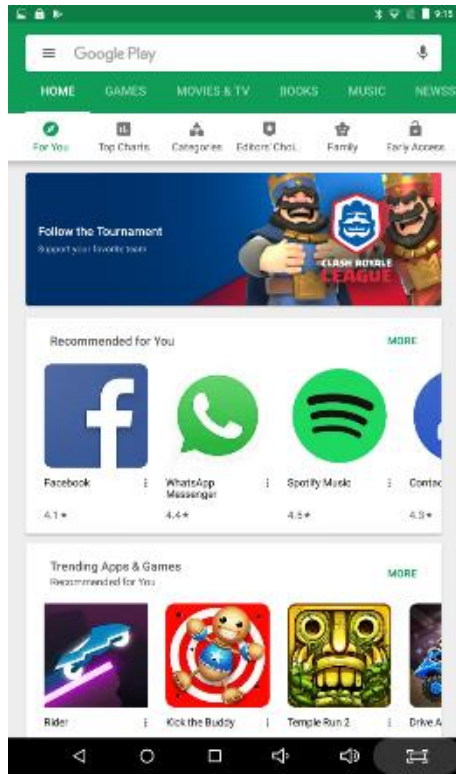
9:13

Google Play

HOME GAMES MOVIES & TV BOOKS MUSIC NEWSS

For You Top Charts Categories Editors' Choi. Family Early Access

Follow the Tournament
Support your favorite team

CLASH ROYALE LEAGUE

Recommended for You MORE

Facebook
4.1★

WhatsApp Messenger
4.4★

Spotify Music
4.5★

Contac
4.3★

Trending Apps & Games
Recommended for You MORE

Rider

Kick the Buddy

Temple Run 2

Drive A